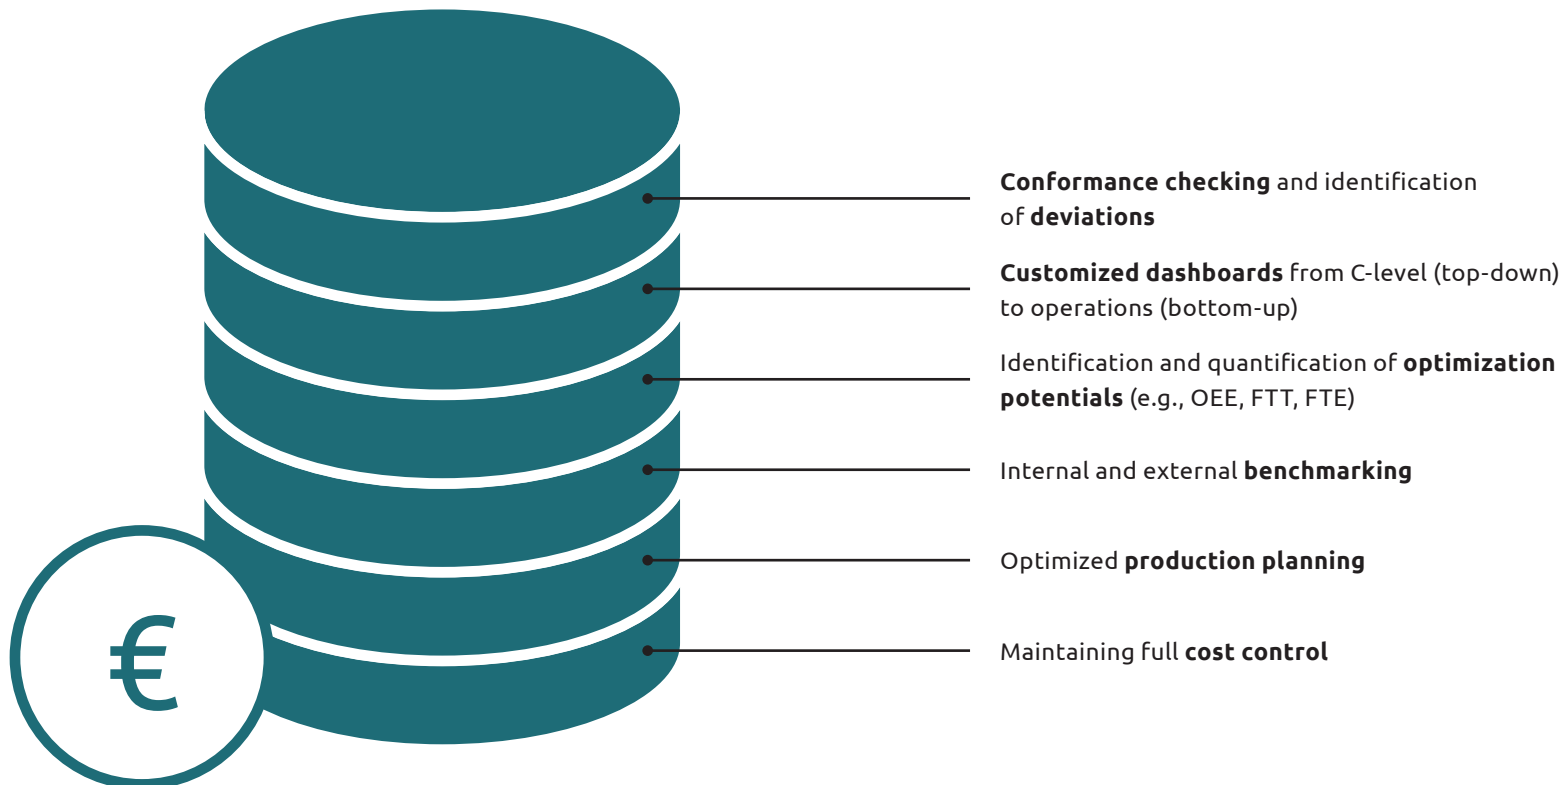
€

Conformance checking and identification of deviations

Customized dashboards from C-level (top-down) to operations (bottom-up)

Identification and quantification of optimization potentials (e.g., OEE, FTT, FTE)

Internal and external benchmarking

Optimized production planning

Maintaining full cost control